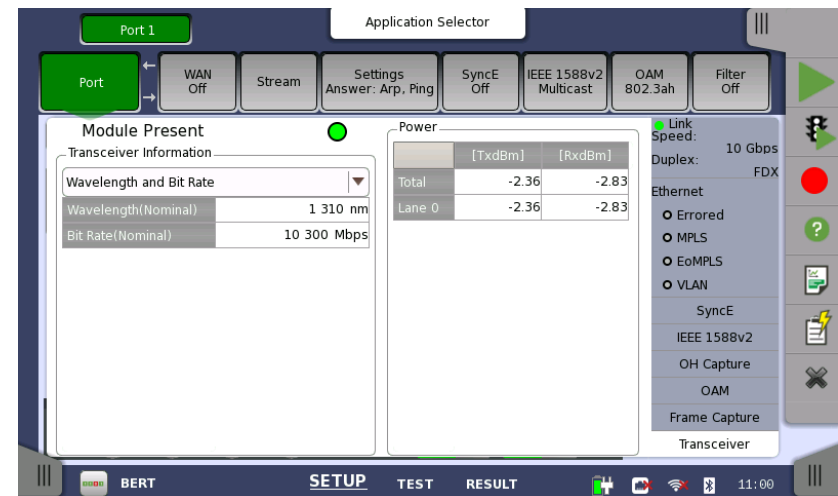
Port 1

Application Selector

Port

WAN Off

Stream

Settings Answer: Arp, Ping

SyncE Off

IEEE 1588v2 Multicast

OAM 802.3ah

Filter Off

Module Present

Transceiver Information

Wavelength and Bit Rate

| Wavelength(Nominal) | 1 310 nm |
|---|---|
| Bit Rate(Nominal) | 10 300 Mbps |

Power

| | [TxdBm] | [RxdBm] |
|---|---|---|
| Total | -2.36 | -2.83 |
| Lane 0 | -2.36 | -2.83 |

Link

Speed: 10 Gbps

Duplex: FDX

Ethernet

Errored

MPLS

EoMPLS

VLAN

SyncE

IEEE 1588v2

OH Capture

OAM

Frame Capture

Transceiver

BERT

SETUP

TEST

RESULT

11:00